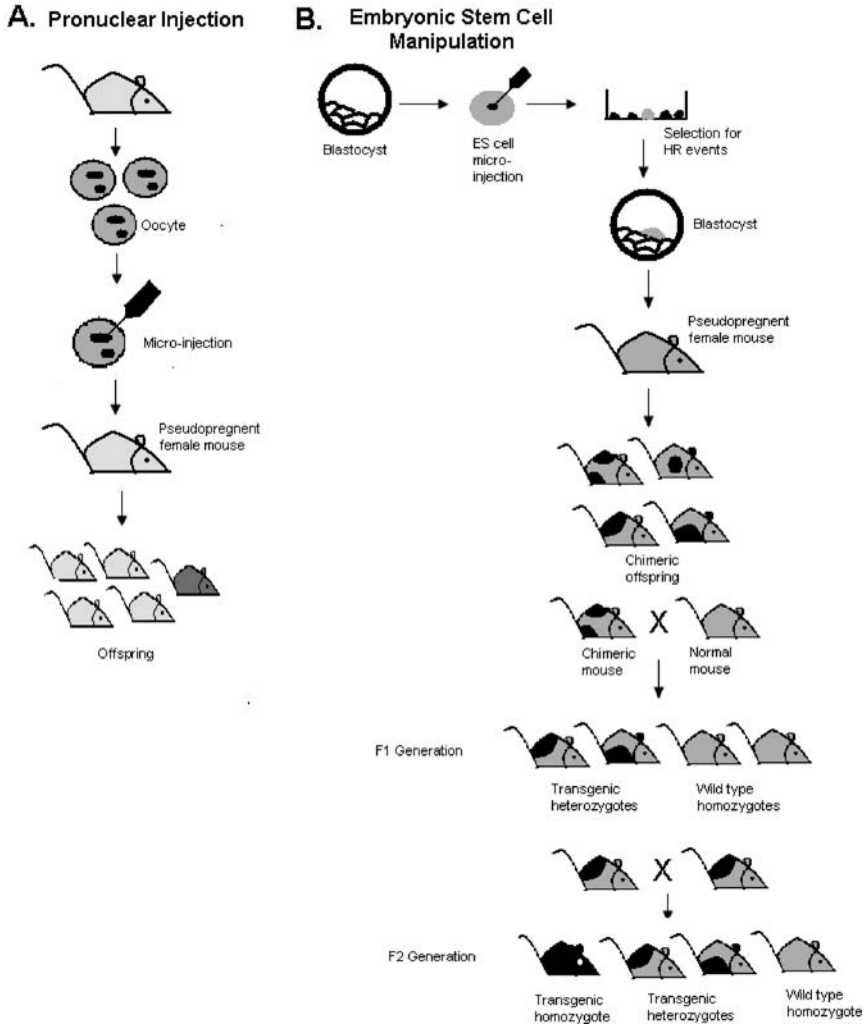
A. Pronuclear Injection

Oocyte

Micro-injection

Pseudopregnent female mouse

Offspring

B. Embryonic Stem Cell Manipulation

Blastocyst

ES cell micro-injection

Selection for HR events

Blastocyst

Pseudopregnent female mouse

Chimeric offspring

Chimeric mouse

X

Normal mouse

F1 Generation

Transgenic heterozygotes

Wild type homozygotes

X

F2 Generation

Transgenic homozygote

Transgenic heterozygotes

Wild type homozygote